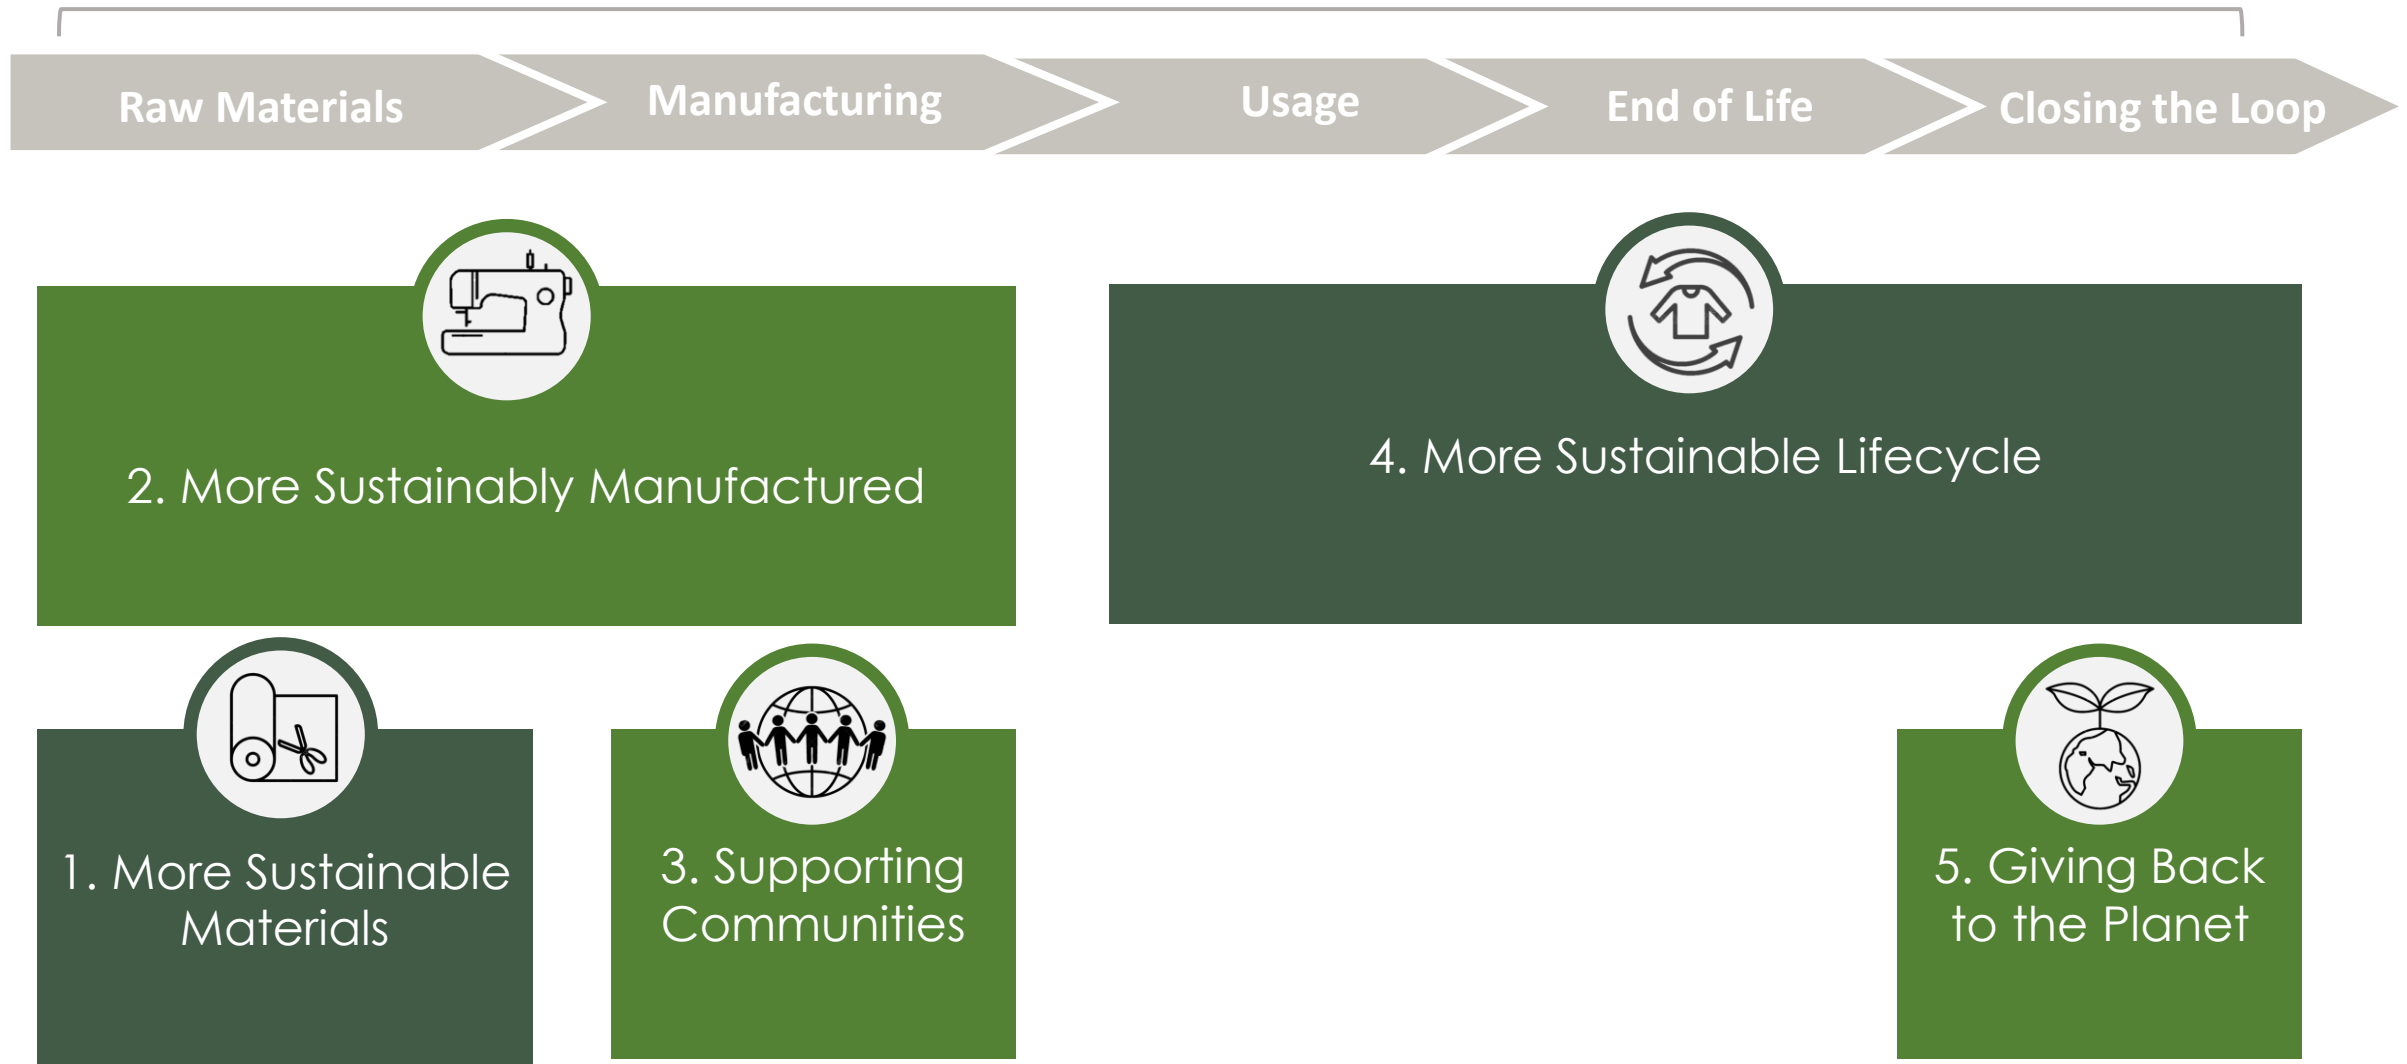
Raw Materials

Manufacturing

Usage

End of Life

Closing the Loop

2. More Sustainably Manufactured

4. More Sustainable Lifecycle

1. More Sustainable Materials

3. Supporting Communities

5. Giving Back to the Planet